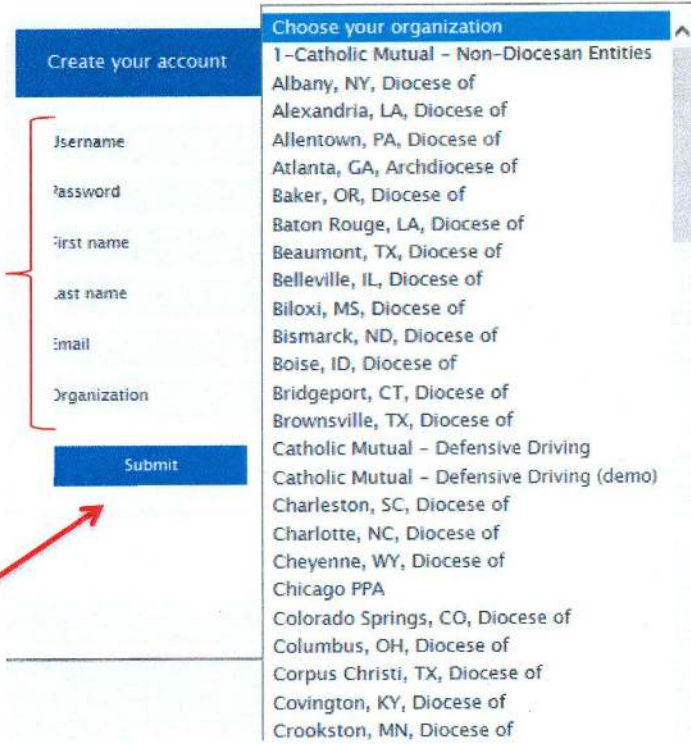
Create your account

Jsername

Password

First name

Last name

Email

Organization

Submit

Choose your organization
1-Catholic Mutual - Non-Diocesan Entities
Albany, NY, Diocese of
Alexandria, LA, Diocese of
Allentown, PA, Diocese of
Atlanta, GA, Archdiocese of
Baker, OR, Diocese of
Baton Rouge, LA, Diocese of
Beaumont, TX, Diocese of
Belleville, IL, Diocese of
Biloxi, MS, Diocese of
Bismarck, ND, Diocese of
Boise, ID, Diocese of
Bridgeport, CT, Diocese of
Brownsville, TX, Diocese of
Catholic Mutual - Defensive Driving
Catholic Mutual - Defensive Driving (demo)
Charleston, SC, Diocese of
Charlotte, NC, Diocese of
Cheyenne, WY, Diocese of
Chicago PPA
Colorado Springs, CO, Diocese of
Columbus, OH, Diocese of
Corpus Christi, TX, Diocese of
Covington, KY, Diocese of
Crookston, MN, Diocese of